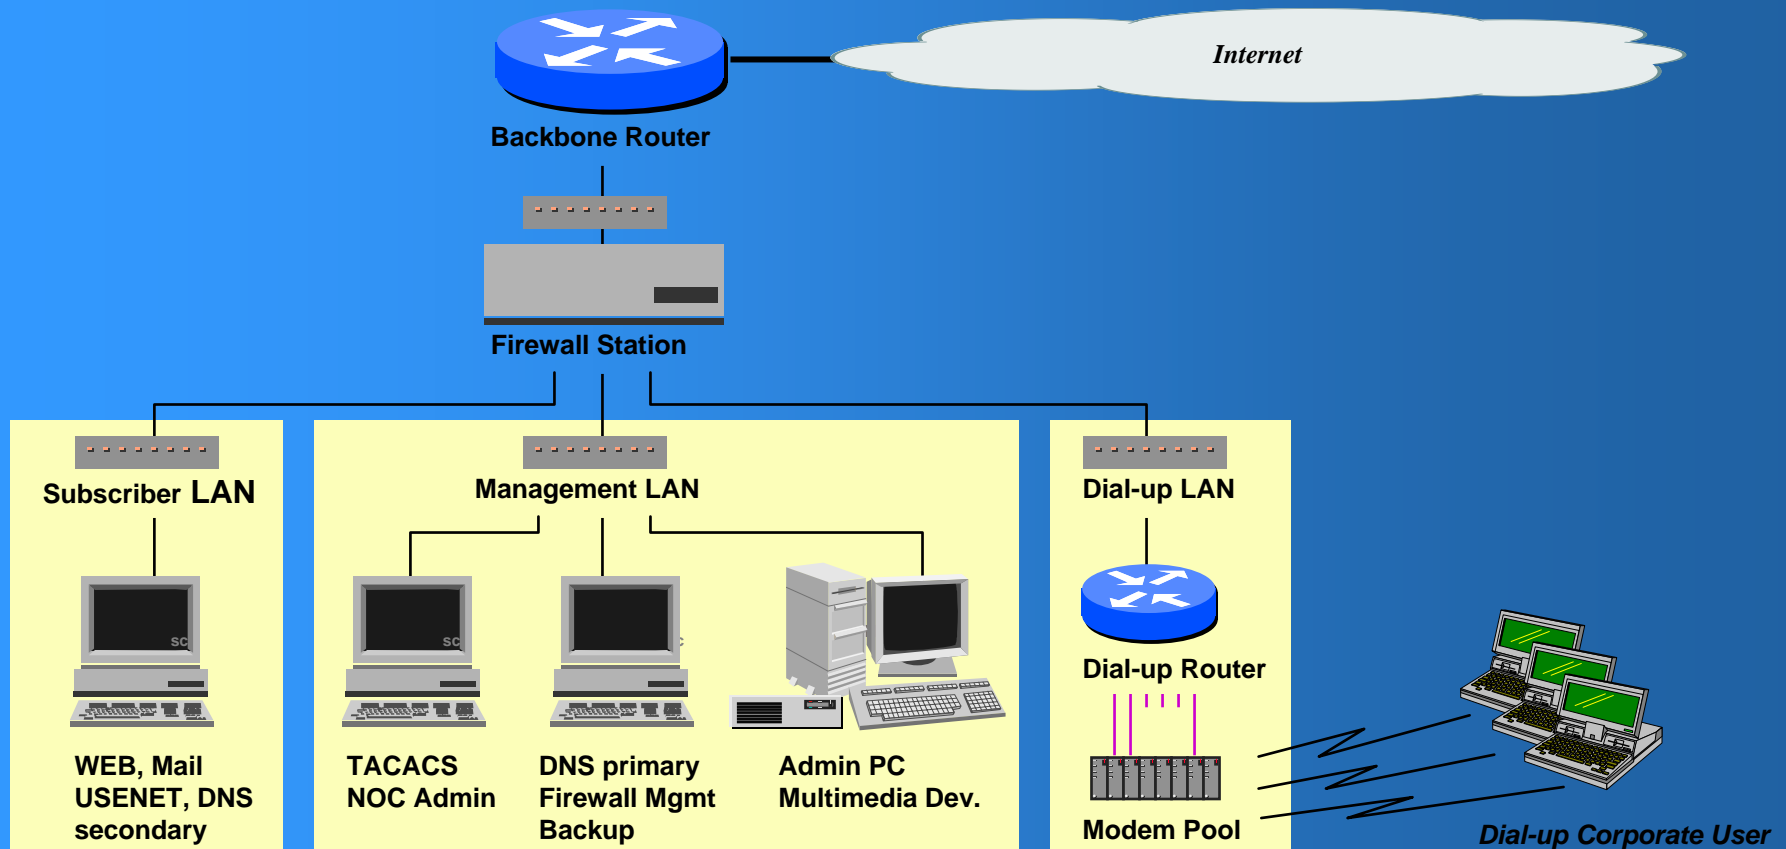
Internet

Backbone Router

Firewall Station

Subscriber LAN

Management LAN

Dial-up LAN

Dial-up Router

WEB, Mail USENET, DNS secondary

TACACS NOC Admin

DNS primary Firewall Mgmt Backup

Admin PC Multimedia Dev.

Modem Pool

Dial-up Corporate User